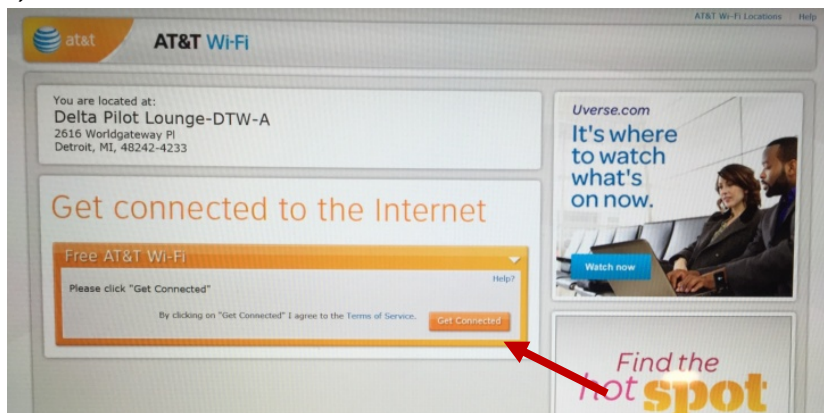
AT&T Wi-Fi Locations Help

at&t AT&T Wi-Fi

You are located at:
Delta Pilot Lounge-DTW-A
2616 Worldgateway Pl
Detroit, MI, 48242-4233

Get connected to the Internet

Free AT&T Wi-Fi

Help?

Please click "Get Connected"

By clicking on "Get Connected" I agree to the Terms of Service. Get Connected

Uverse.com
It's where to watch what's on now.

Watch now

Find the hot spot